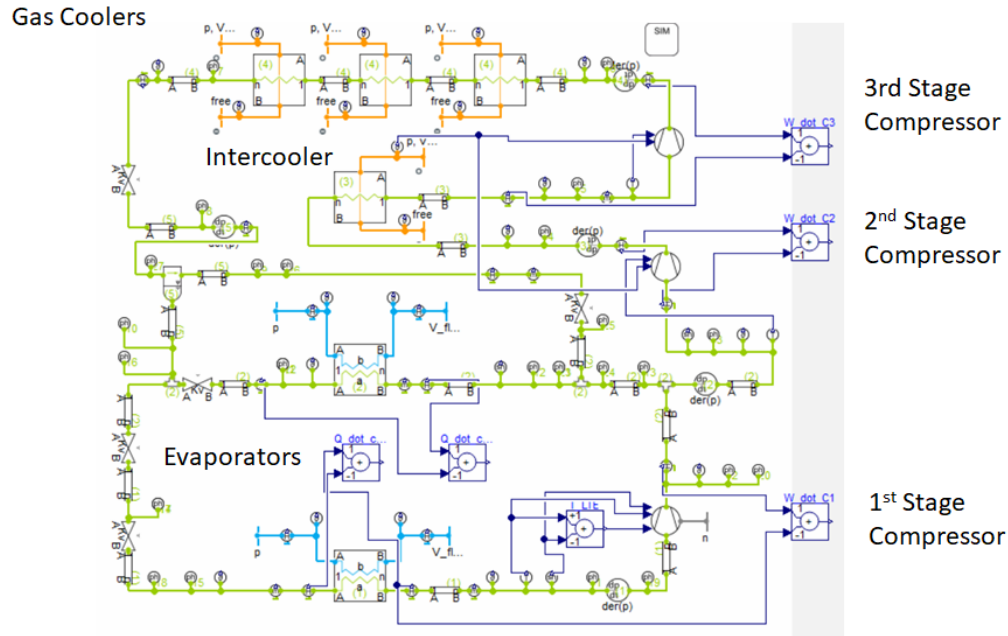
Gas Coolers

3rd Stage Compressor

Intercooler

2nd Stage Compressor

Evaporators

1st Stage Compressor

SIM

p, V...

p, V...

p, V...

free

free

free

p, V...

free

der(p)

der(p)

der(p)

der(p)

W_dot_C3

W_dot_C2

W_dot_C1

Q_dot_c...

Q_dot_c...

V_fl...

V_fl...

p

p

n